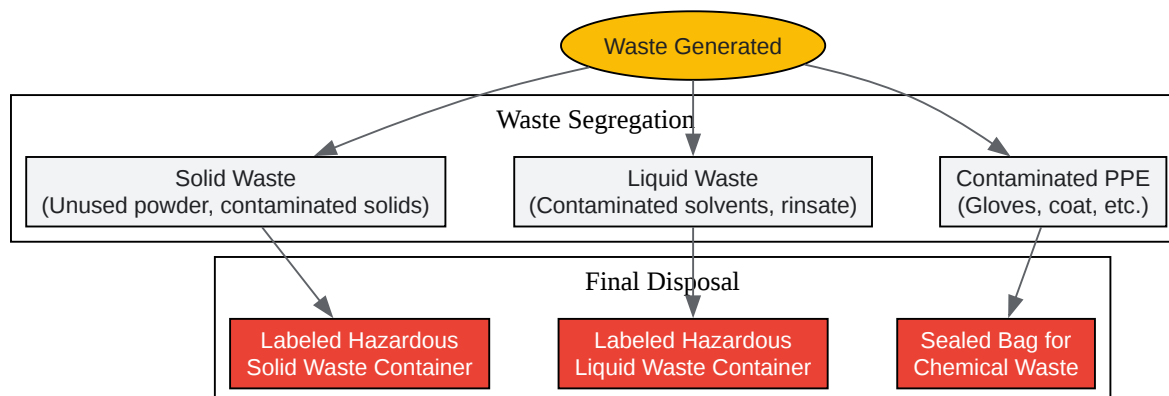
Waste Generated

Waste Segregation

Solid Waste
(Unused powder, contaminated solids)

Liquid Waste
(Contaminated solvents, rinsate)

Contaminated PPE
(Gloves, coat, etc.)

Final Disposal

Labeled Hazardous
Solid Waste Container

Labeled Hazardous
Liquid Waste Container

Sealed Bag for
Chemical Waste